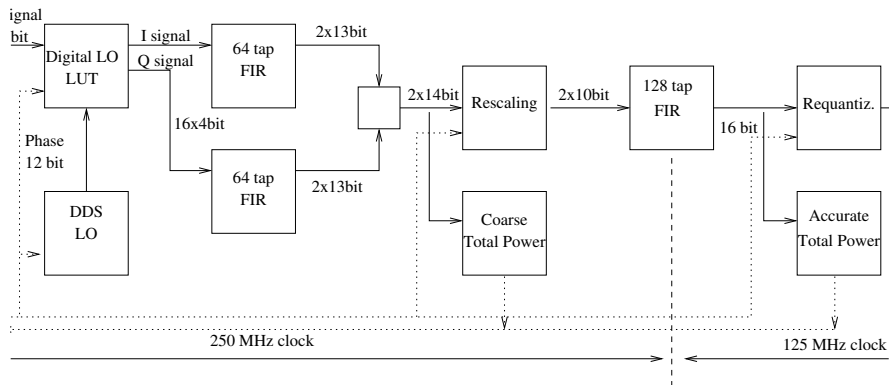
ignal
bit

Digital LO
LUT

I signal

Q signal

64 tap
FIR

2x13bit

16x4bit

Phase
12 bit

64 tap
FIR

2x13bit

2x14bit

Rescaling

2x10bit

128 tap
FIR

16 bit

Requantiz.

DDS
LO

Coarse
Total Power

Accurate
Total Power

250 MHz clock

125 MHz clock